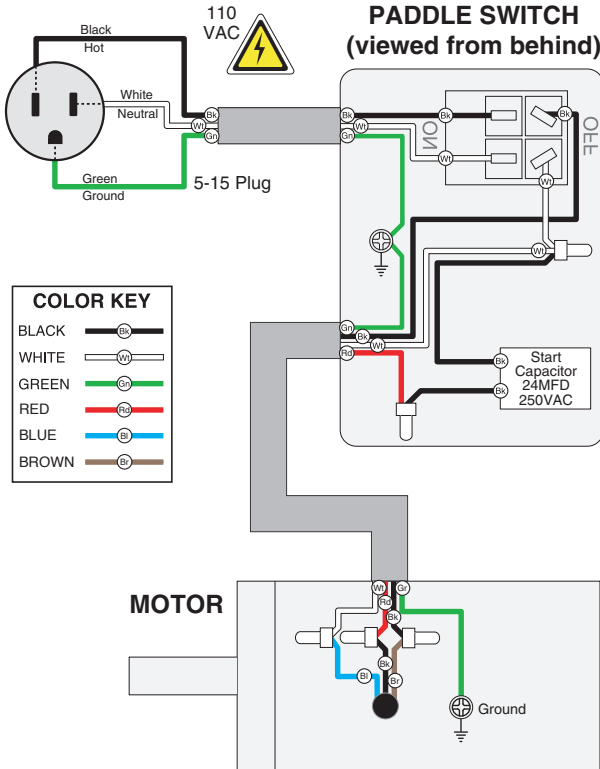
110 VAC

PADDLE SWITCH (viewed from behind)

Black
Hot

White
Neutral

Green
Ground

5-15 Plug

Bk
Wt
Gn

Bk
Wt
Gn

ON
OFF

Bk
Wt
Bk
Wt
Wt

COLOR KEY

| | |
|---|---|
| BLACK | Bk |
| WHITE | Wt |
| GREEN | Gn |
| RED | Rd |
| BLUE | Bl |
| BROWN | Br |

Gn
Bk
Wt
Rd

Start Capacitor 24MFD 250VAC

Bk
Bk

MOTOR

Wt
Gr
Rd
Bk
Bk
Bl
Br

Ground